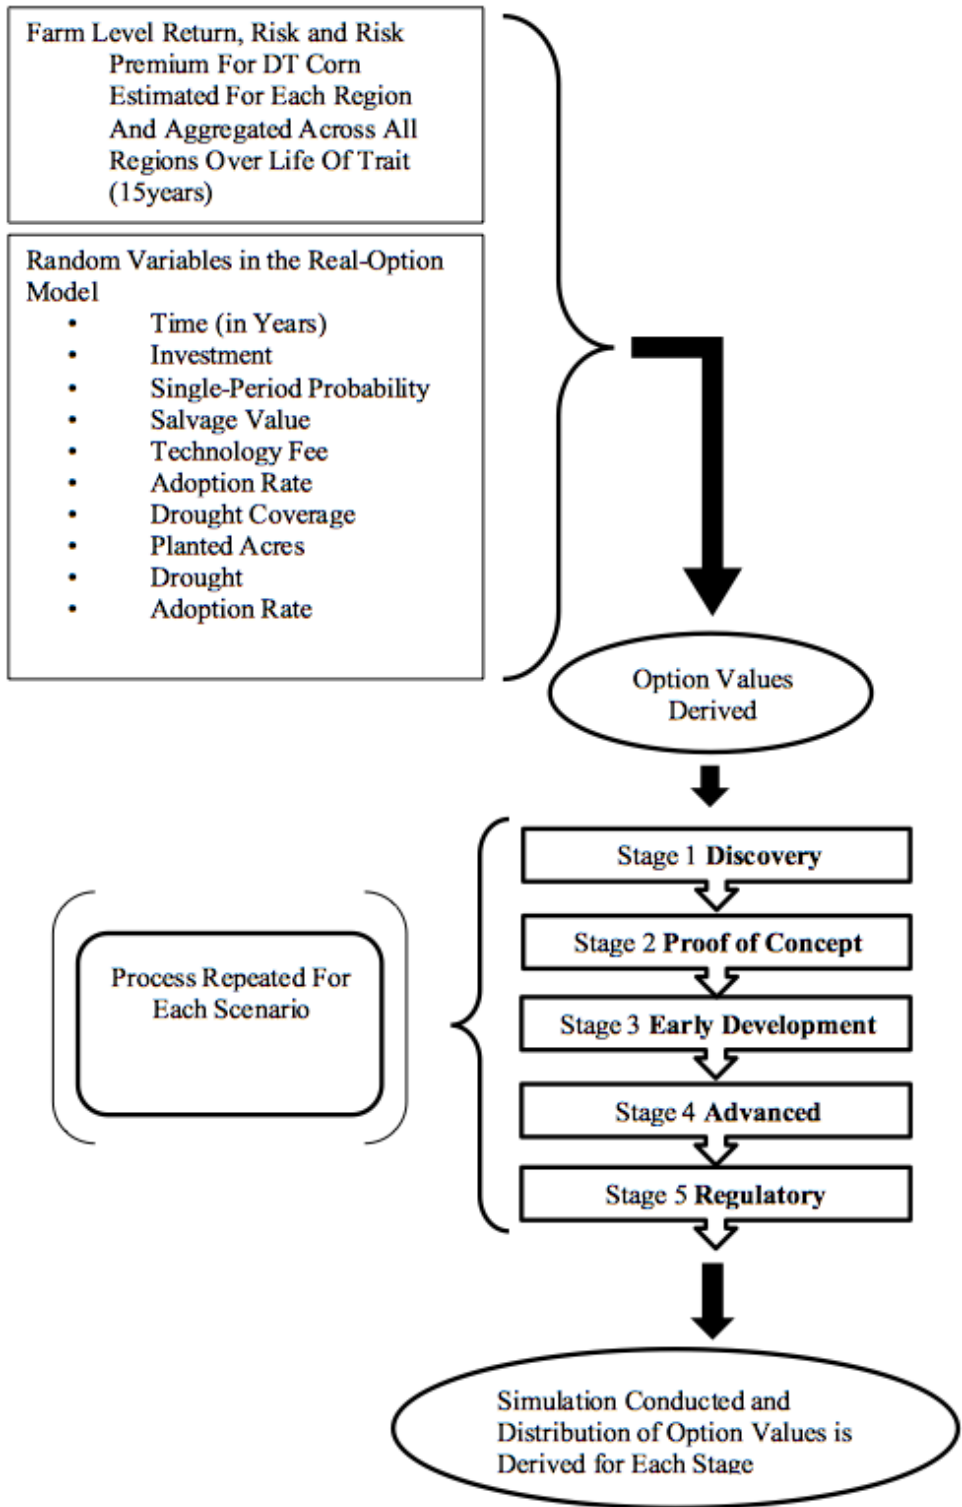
Farm Level Return, Risk and Risk Premium For DT Corn Estimated For Each Region And Aggregated Across All Regions Over Life Of Trait (15years)

Random Variables in the Real-Option Model
- Time (in Years)
- Investment
- Single-Period Probability
- Salvage Value
- Technology Fee
- Adoption Rate
- Drought Coverage
- Planted Acres
- Drought
- Adoption Rate

Option Values Derived

Process Repeated For Each Scenario

Stage 1 **Discovery**

Stage 2 **Proof of Concept**

Stage 3 **Early Development**

Stage 4 **Advanced**

Stage 5 **Regulatory**

Simulation Conducted and Distribution of Option Values is Derived for Each Stage